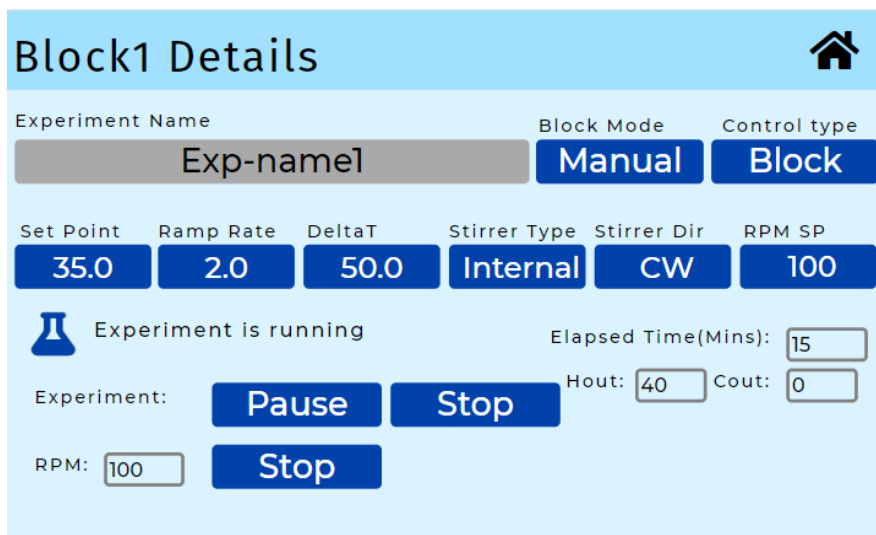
Block1 Details

Experiment Name
Exp-name1

Block Mode
Manual

Control type
Block

| Set Point | Ramp Rate | DeltaT | Stirrer Type | Stirrer Dir | RPM SP |
|---|---|---|---|---|---|
| 35.0 | 2.0 | 50.0 | Internal | CW | 100 |

Experiment is running

Elapsed Time(Mins): 15

Hout: 40 Cout: 0

Experiment: Pause Stop

RPM: 100 Stop